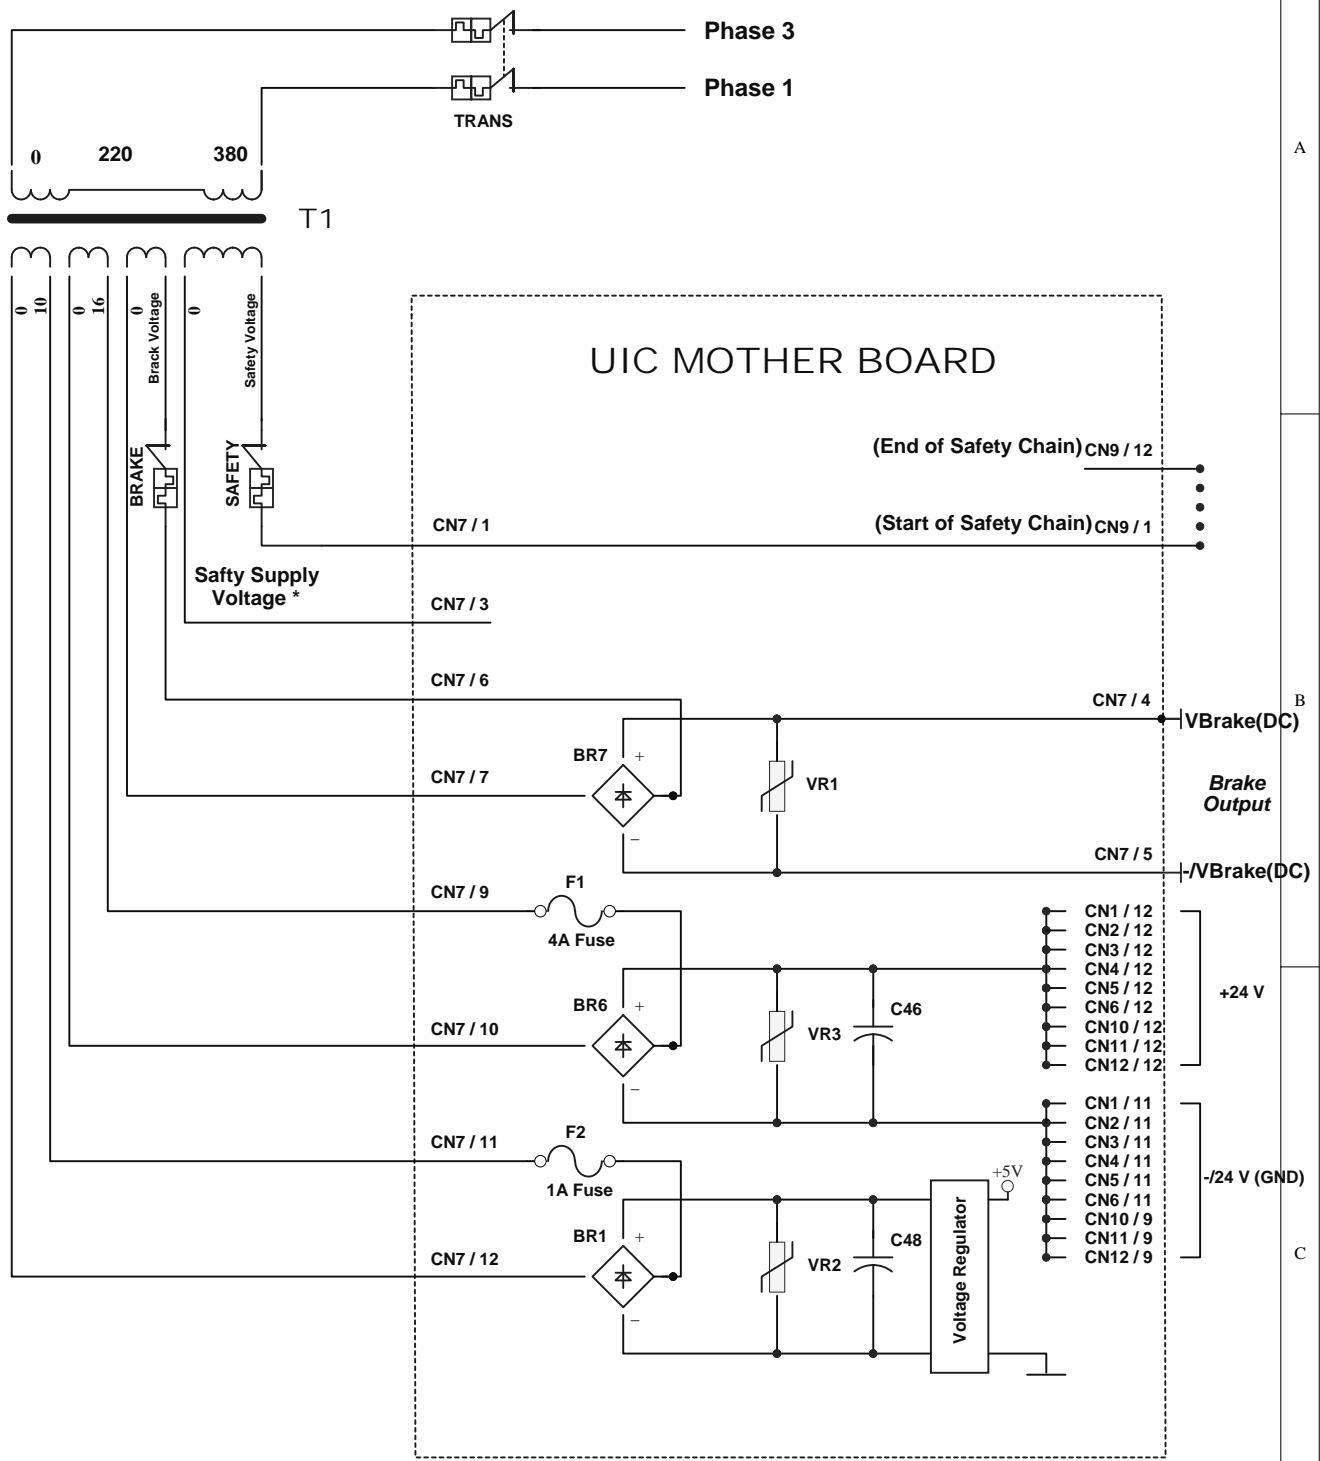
Phase 3

Phase 1

TRANS

0 220 380

T1

0 10

0 16

0 Brack Voltage

0 Safety Voltage

UIC MOTHER BOARD

BRAKE

SAFETY

(End of Safety Chain) CN9 / 12

(Start of Safety Chain) CN9 / 1

CN7 / 1

Safty Supply Voltage *

CN7 / 3

CN7 / 6

CN7 / 4

VBrake(DC)

BR7

VR1

CN7 / 7

Brake Output

CN7 / 5

-/VBrake(DC)

CN7 / 9

F1

4A Fuse

CN1 / 12
CN2 / 12
CN3 / 12
CN4 / 12
CN5 / 12
CN6 / 12
CN10 / 12
CN11 / 12
CN12 / 12

+24 V

BR6

C46

VR3

CN7 / 10

CN1 / 11
CN2 / 11
CN3 / 11
CN4 / 11
CN5 / 11
CN6 / 11
CN10 / 9
CN11 / 9
CN12 / 9

-/24 V (GND)

CN7 / 11

F2

1A Fuse

+5V

BR1

C48

VR2

Voltage Regulator

CN7 / 12

A

B

C